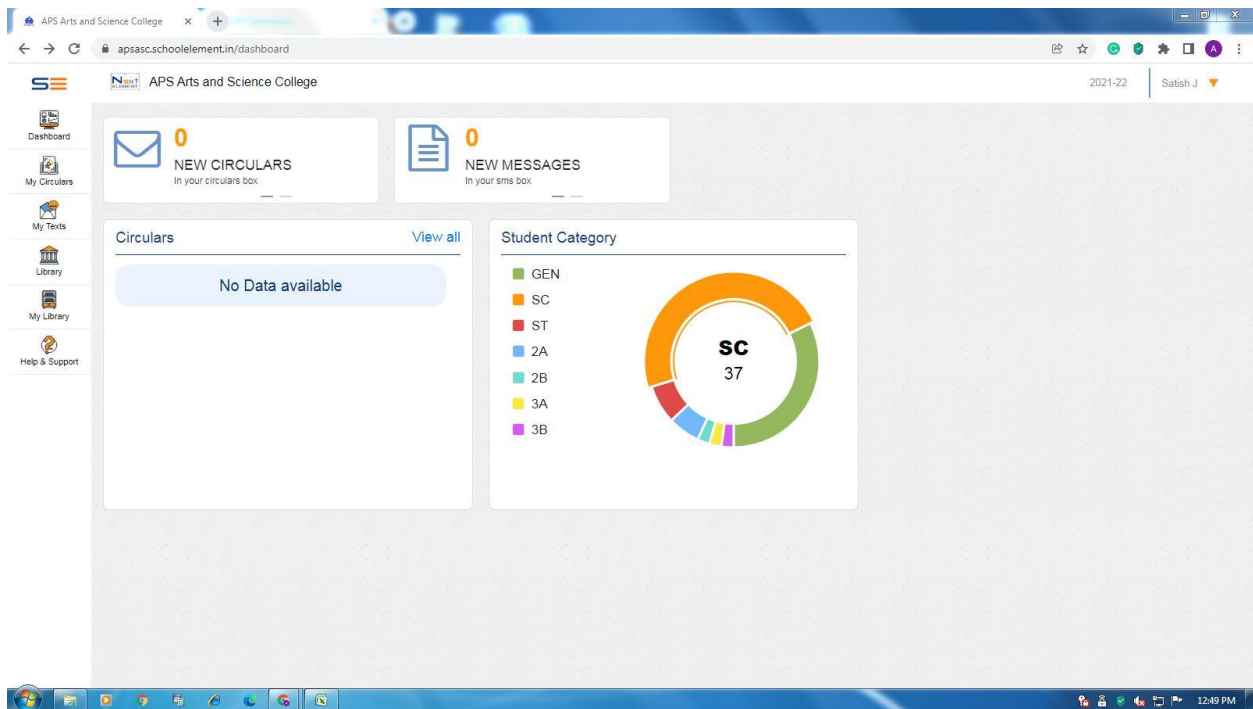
APS Arts and Science College ×

apsasc.schoolelement.in/dashboard

SE

Next Element APS Arts and Science College

2021-22

Satish J

Dashboard

My Circulars

My Texts

Library

My Library

Help & Support

0
NEW CIRCULARS
In your circulars box

0
NEW MESSAGES
In your sms box

Circulars

View all

No Data available

Student Category

GEN
SC
ST
2A
2B
3A
3B

SC
37

12:49 PM